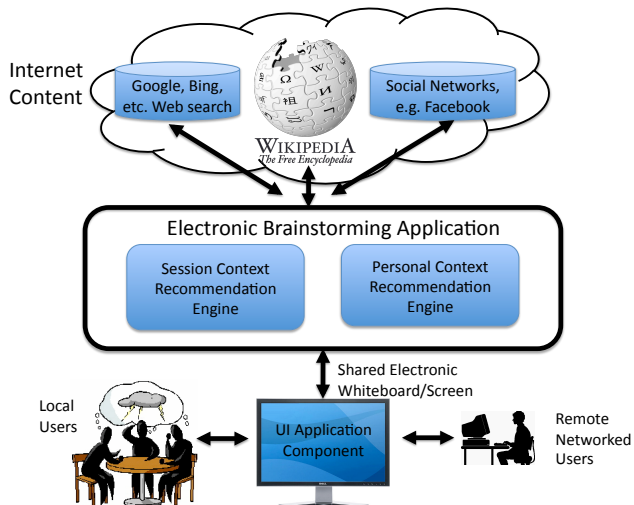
Internet Content

Google, Bing, etc. Web search

WIKIPEDIA
The Free Encyclopedia

Social Networks, e.g. Facebook

Electronic Brainstorming Application

Session Context Recommendation Engine

Personal Context Recommendation Engine

Shared Electronic Whiteboard/Screen

Local Users

UI Application Component

Remote Networked Users